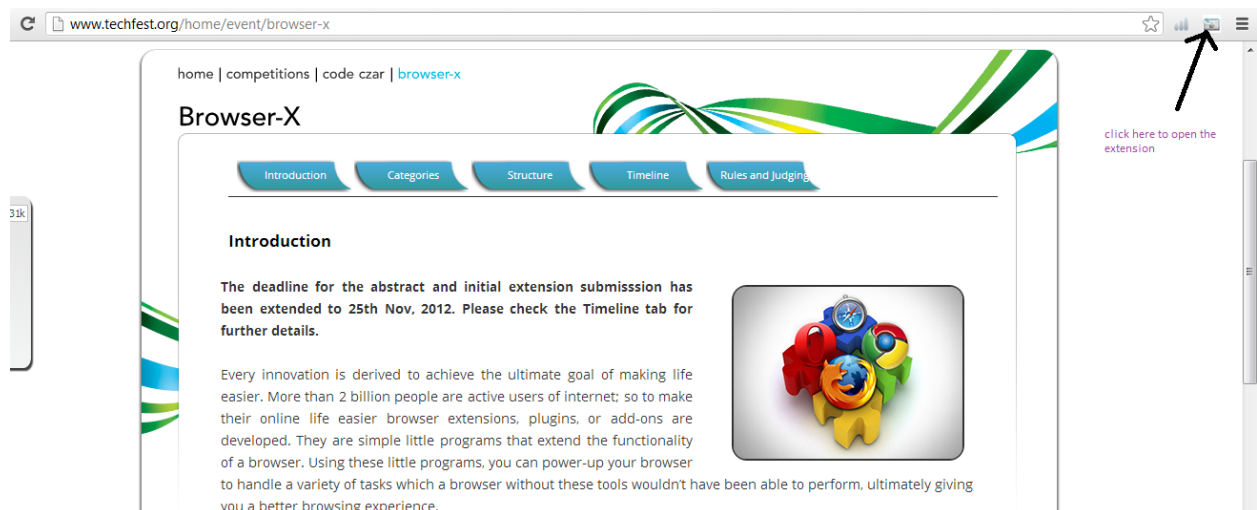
www.techfest.org/home/event/browser-x

click here to open the extension

31k

home | competitions | code czar | browser-x

Browser-X

Introduction | Categories | Structure | Timeline | Rules and Judging

Introduction

The deadline for the abstract and initial extension submisssion has been extended to 25th Nov, 2012. Please check the Timeline tab for further details.

Every innovation is derived to achieve the ultimate goal of making life easier. More than 2 billion people are active users of internet; so to make their online life easier browser extensions, plugins, or add-ons are developed. They are simple little programs that extend the functionality of a browser. Using these little programs, you can power-up your browser to handle a variety of tasks which a browser without these tools wouldn't have been able to perform, ultimately giving you a better browsing experience.